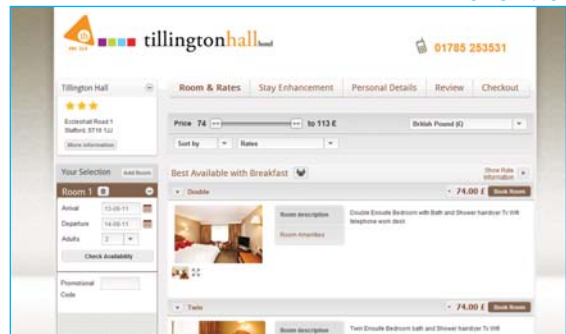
tillingtonhall hotel

01785 253531

Tillington Hall

Eccleshall Road 1
Stafford, ST16 1JJ

More information

Room & Rates | Stay Enhancement | Personal Details | Review | Checkout

Price 74 to 113 £

British Pound (£)

Sort by | Rates

Your Selection | Add Room

Room 1

Arrival 13-06-11

Departure 14-06-11

Adults 2

Check Availability

Promotional Code

Best Available with Breakfast

Show Rate Information

Double

74.00 £ Book Room

Room description

Room Amenities

Double Ensuite Bedroom with Bath and Shower hairdryer Tv Wifi telephone work desk

Twin

74.00 £ Book Room

Room description

Twin Ensuite Bedroom bath and Shower hairdryer Tv Wifi